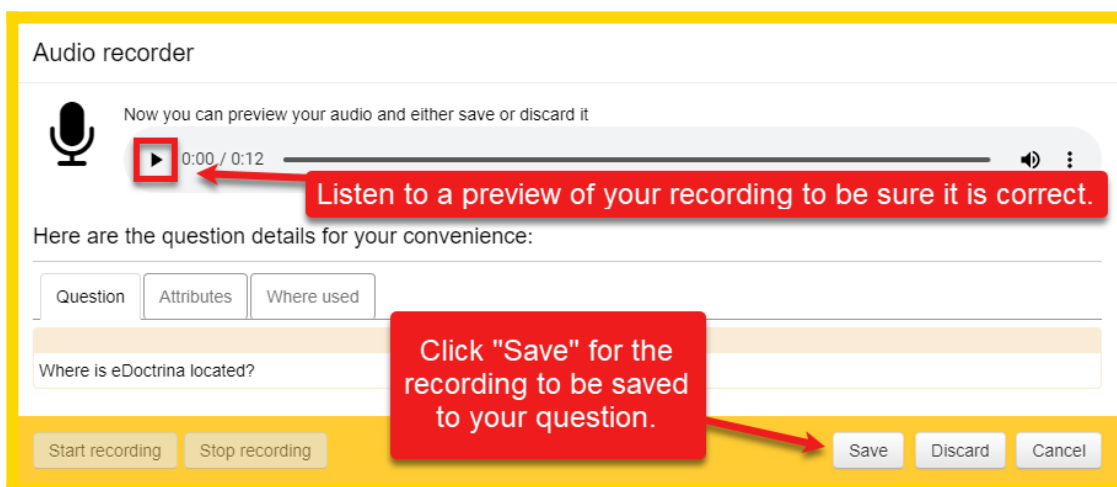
Audio recorder

Now you can preview your audio and either save or discard it

0:00 / 0:12

Listen to a preview of your recording to be sure it is correct.

Here are the question details for your convenience:

Question | Attributes | Where used

Where is eDoctrina located?

Click "Save" for the recording to be saved to your question.

Start recording | Stop recording | Save | Discard | Cancel